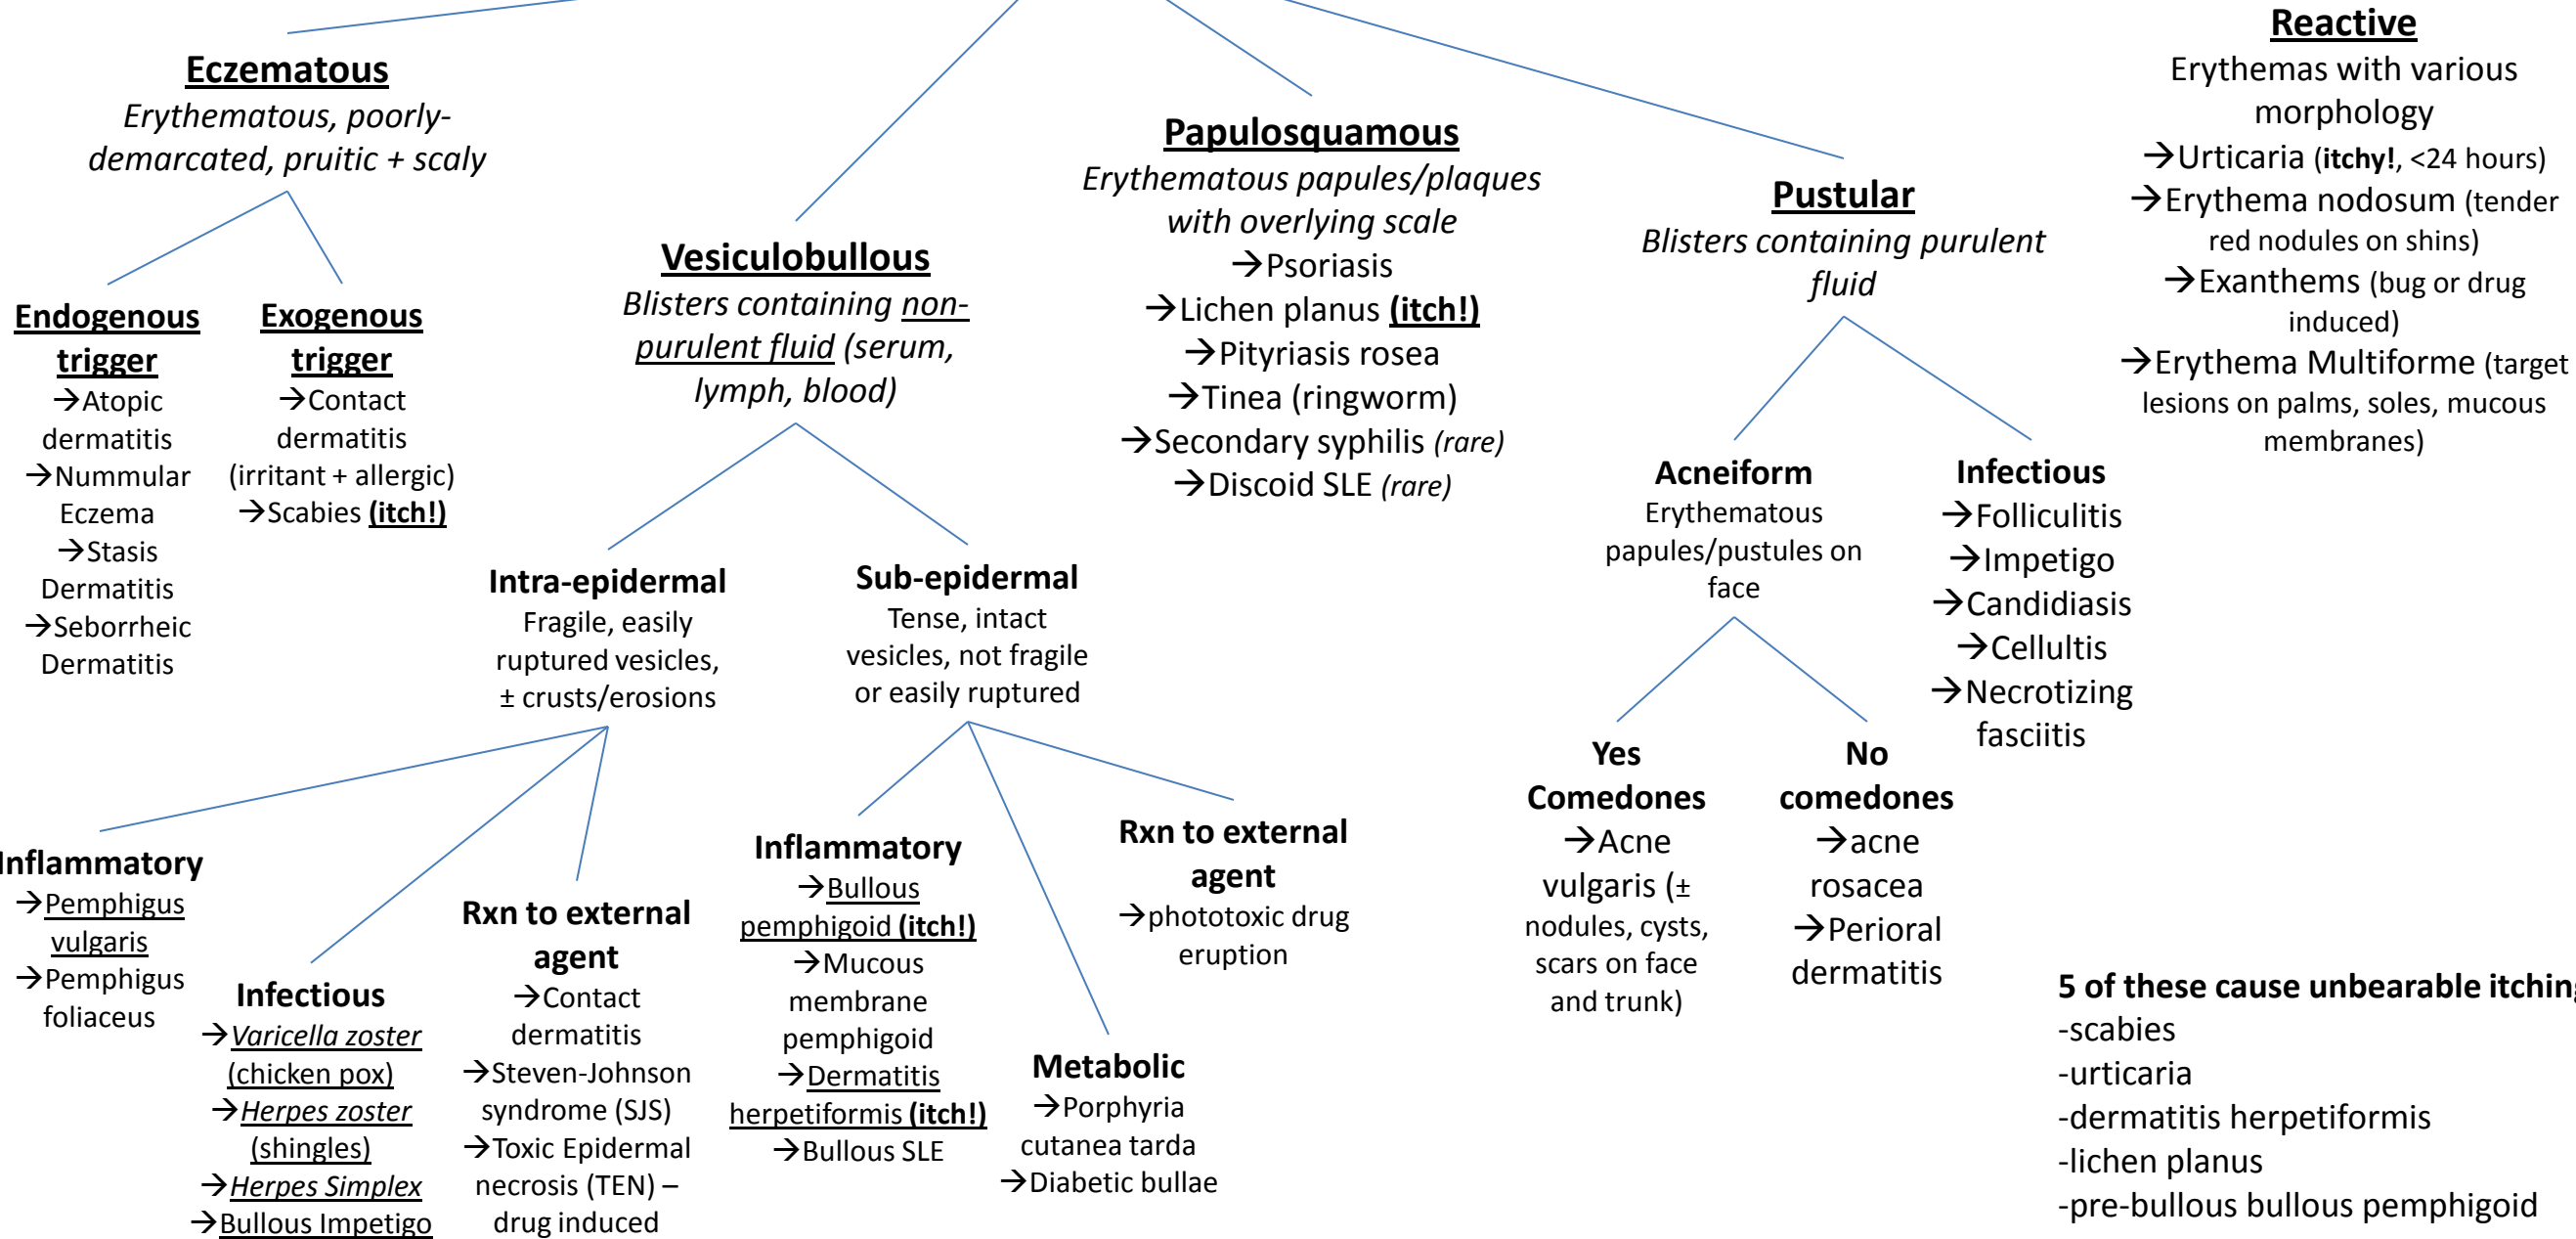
Eczematous
Erythematous, poorly-demarcated, pruitic + scaly

Endogenous trigger
→Atopic dermatitis
→Nummular Eczema
→Stasis Dermatitis
→Seborrheic Dermatitis

Exogenous trigger
→Contact dermatitis (irritant + allergic)
→Scabies (itch!)

Vesiculobullous
Blisters containing non-purulent fluid (serum, lymph, blood)

Intra-epidermal
Fragile, easily ruptured vesicles, ± crusts/erosions

Inflammatory
→Pemphigus vulgaris
→Pemphigus foliaceus

Infectious
→Varicella zoster (chicken pox)
→Herpes zoster (shingles)
→Herpes Simplex
→Bullous Impetigo

Rxn to external agent
→Contact dermatitis
→Steven-Johnson syndrome (SJS)
→Toxic Epidermal necrosis (TEN) – drug induced

Sub-epidermal
Tense, intact vesicles, not fragile or easily ruptured

Inflammatory
→Bullous pemphigoid (itch!)
→Mucous membrane pemphigoid
→Dermatitis herpetiformis (itch!)
→Bullous SLE

Metabolic
→Porphyria cutanea tarda
→Diabetic bullae

Rxn to external agent
→phototoxic drug eruption

Papulosquamous
Erythematous papules/plaques with overlying scale
→Psoriasis
→Lichen planus (itch!)
→Pityriasis rosea
→Tinea (ringworm)
→Secondary syphilis (rare)
→Discoid SLE (rare)

Pustular
Blisters containing purulent fluid

Acneiform
Erythematous papules/pustules on face

Yes Comedones
→Acne vulgaris (± nodules, cysts, scars on face and trunk)

No comedones
→acne rosacea
→Perioral dermatitis

Infectious
→Folliculitis
→Impetigo
→Candidiasis
→Cellultis
→Necrotizing fasciitis

Reactive
Erythemas with various morphology
→Urticaria (itchy!, <24 hours)
→Erythema nodosum (tender red nodules on shins)
→Exanthems (bug or drug induced)
→Erythema Multiforme (target lesions on palms, soles, mucous membranes)

5 of these cause unbearable itchin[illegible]
-scabies
-urticaria
-dermatitis herpetiformis
-lichen planus
-pre-bullous bullous pemphigoid